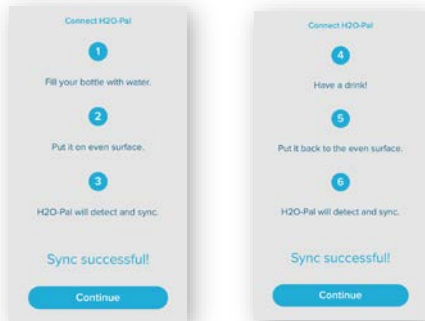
Connect H2O-Pal

1

Fill your bottle with water.

2

Put it on even surface.

3

H2O-Pal will detect and sync.

Sync successful!

Continue

Connect H2O-Pal

4

Have a drink!

5

Put it back to the even surface.

6

H2O-Pal will detect and sync.

Sync successful!

Continue